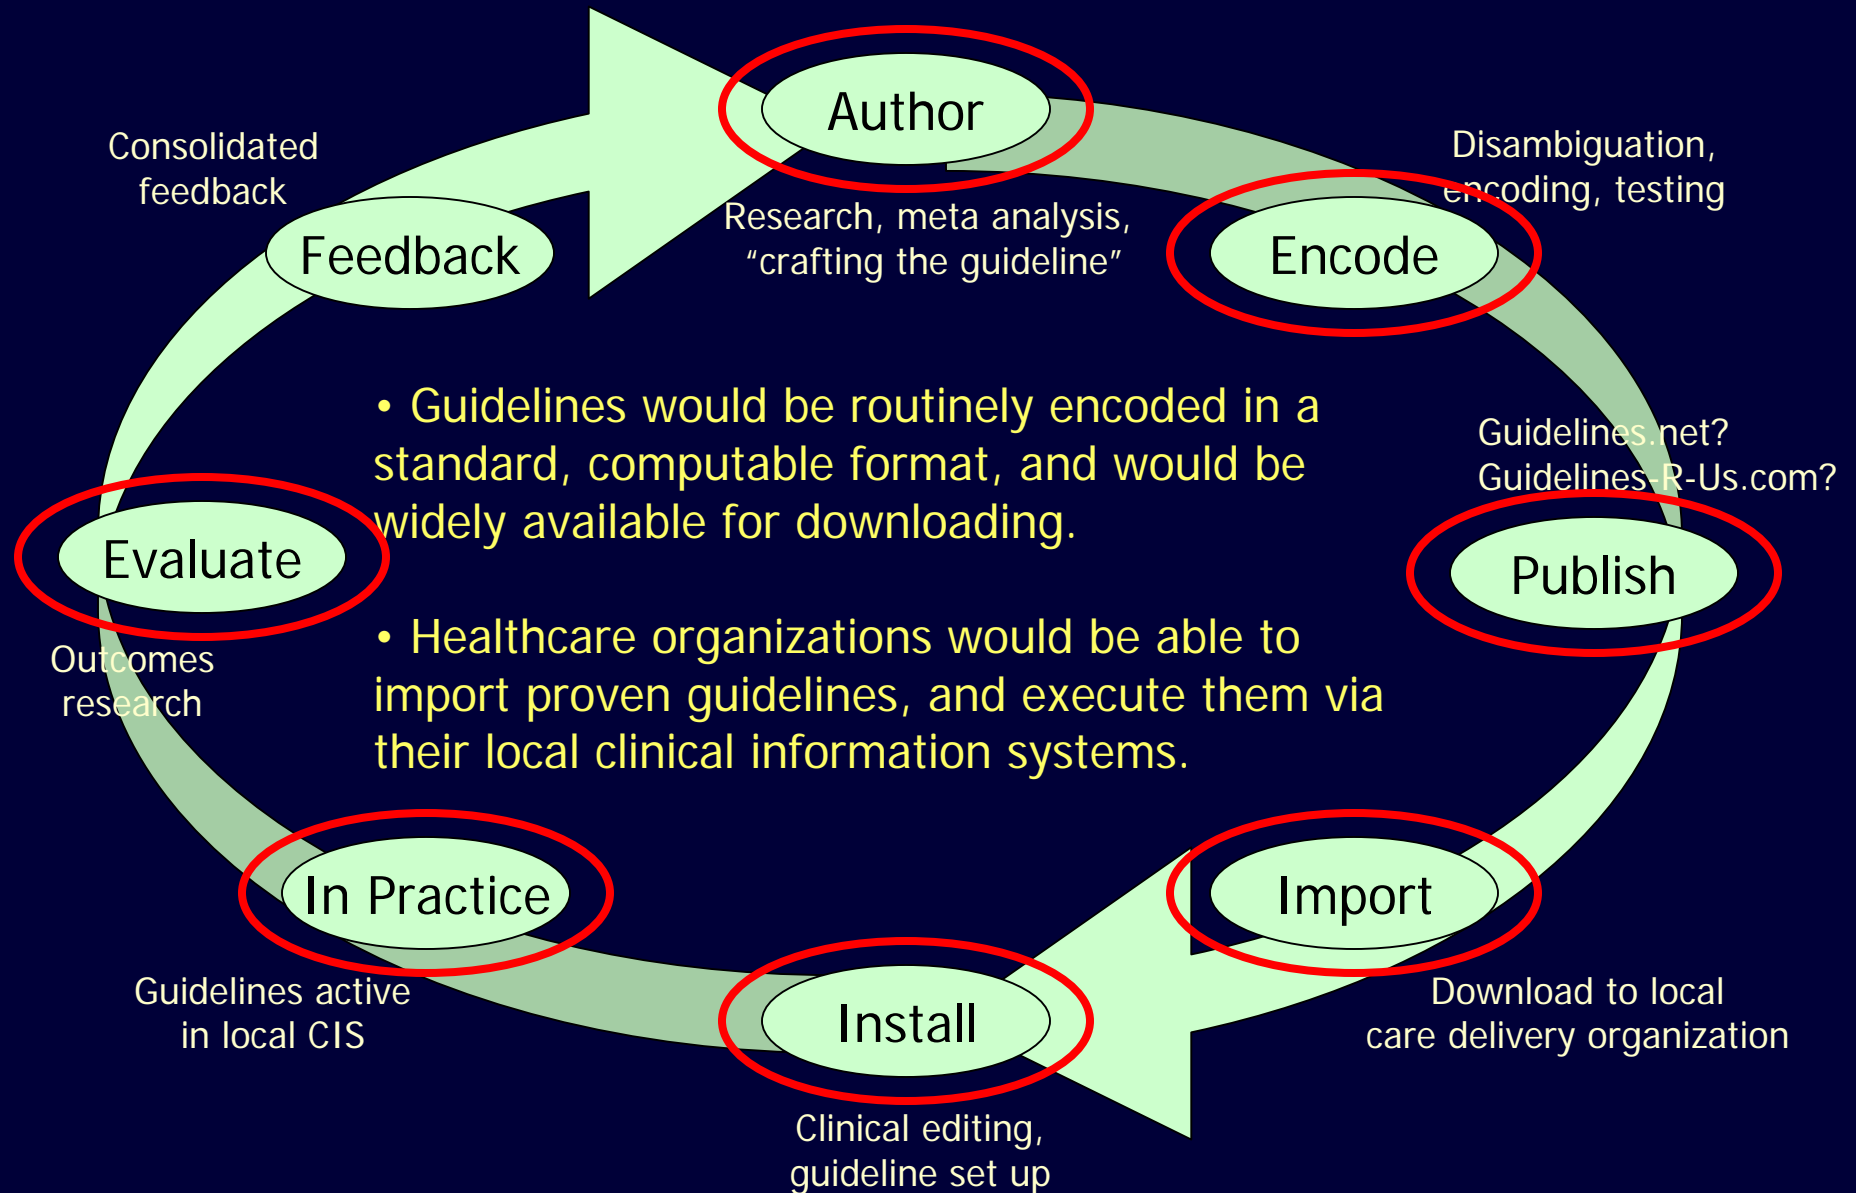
Author

Research, meta analysis, "crafting the guideline"

Disambiguation, encoding, testing

Encode

Guidelines.net?
Guidelines-R-Us.com?

Publish

Import

Download to local care delivery organization

Install

Clinical editing, guideline set up

In Practice

Guidelines active in local CIS

Evaluate

Outcomes research

Feedback

Consolidated feedback

• Guidelines would be routinely encoded in a standard, computable format, and would be widely available for downloading.

• Healthcare organizations would be able to import proven guidelines, and execute them via their local clinical information systems.